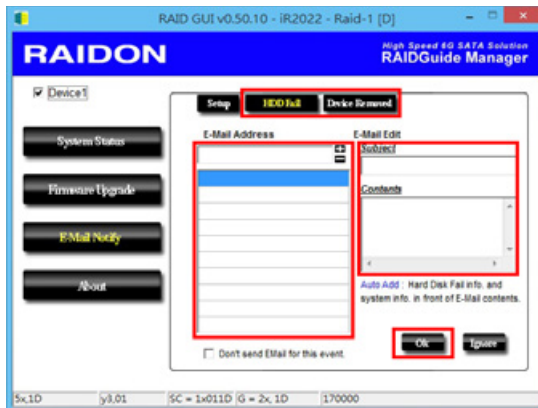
RAID GUI v0.50.10 - iR2022 - Raid-1 [D]

RAIDON

High Speed 6G SATA Solution
RAIDGuide Manager

Device1

System Status

Firmware Upgrade

E-Mail Notify

About

Setup

HDD Fail

Device Removed

E-Mail Address

E-Mail Edit

Subject

Contents

Auto Add : Hard Disk Fail info. and system info. in front of E-Mail contents.

Don't send EMail for this event.

Ok

Ignore

5x,1D | y3,01 | SC = 1x011D | G = 2x, 1D | 170000